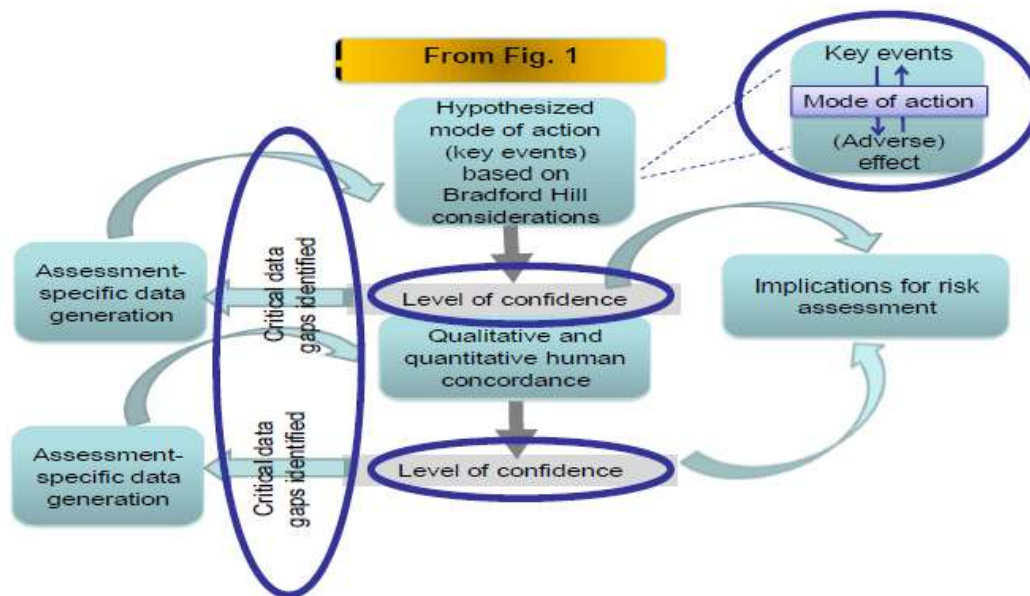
From Fig. 1

Key events

Mode of action

(Adverse) effect

Hypothesized mode of action (key events) based on Bradford Hill considerations

Assessment-specific data generation

Critical data gaps identified

Level of confidence

Implications for risk assessment

Qualitative and quantitative human concordance

Assessment-specific data generation

Critical data gaps identified

Level of confidence